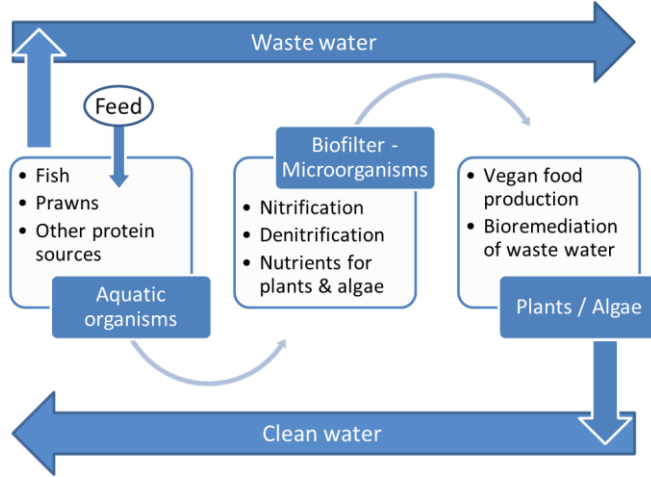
Waste water

Feed

- Fish
- Prawns
- Other protein sources

Aquatic organisms

Biofilter - Microorganisms

- Nitrification
- Denitrification
- Nutrients for plants & algae

- Vegan food production
- Bioremediation of waste water

Plants / Algae

Clean water